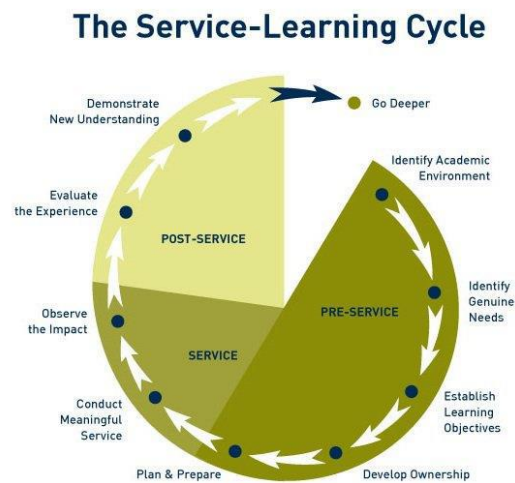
The Service-Learning Cycle

Go Deeper

Identify Academic Environment

Identify Genuine Needs

Establish Learning Objectives

Develop Ownership

Plan & Prepare

Conduct Meaningful Service

Observe the Impact

Evaluate the Experience

Demonstrate New Understanding

PRE-SERVICE

SERVICE

POST-SERVICE